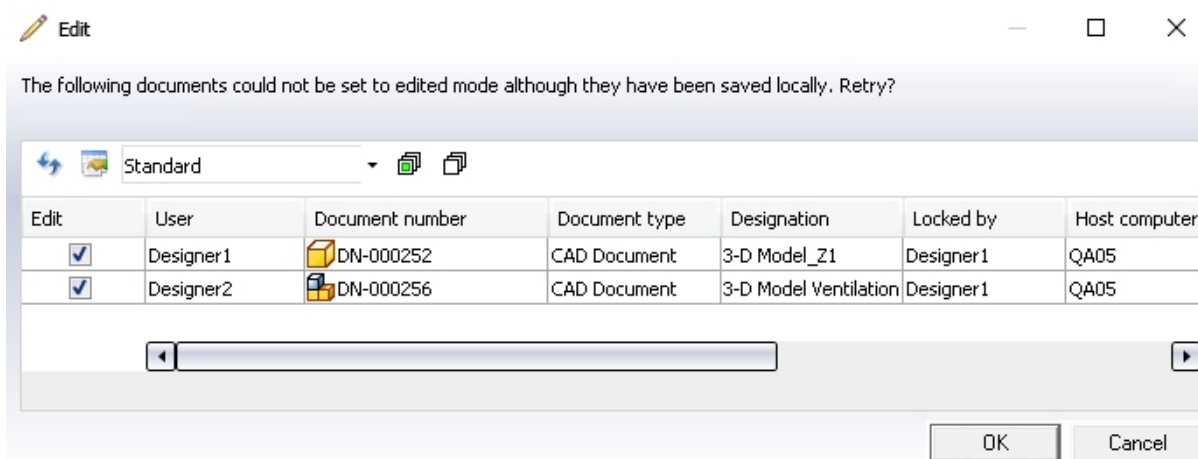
Edit

The following documents could not be set to edited mode although they have been saved locally. Retry?

Standard

| Edit | User | Document number | Document type | Designation | Locked by | Host computer |
|---|---|---|---|---|---|---|
| ✓ | Designer1 | DN-000252 | CAD Document | 3-D Model_Z1 | Designer1 | QA05 |
| ✓ | Designer2 | DN-000256 | CAD Document | 3-D Model Ventilation | Designer1 | QA05 |

OK Cancel